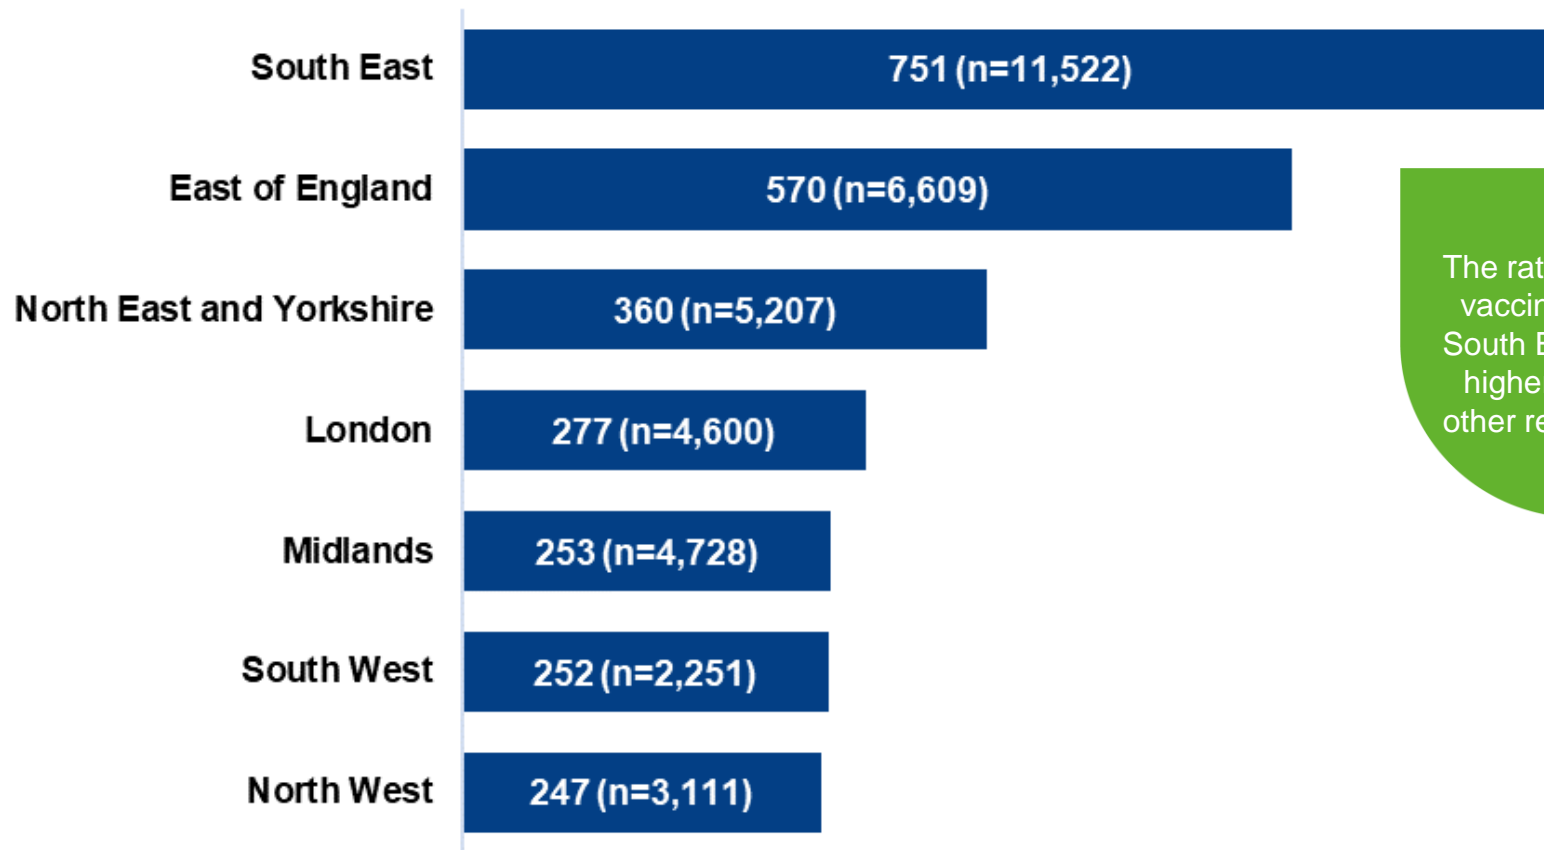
South East
751 (n=11,522)

East of England
570 (n=6,609)

North East and Yorkshire
360 (n=5,207)

London
277 (n=4,600)

Midlands
253 (n=4,728)

South West
252 (n=2,251)

North West
247 (n=3,111)

The rat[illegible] vaccin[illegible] South E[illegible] highe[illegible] other re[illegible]